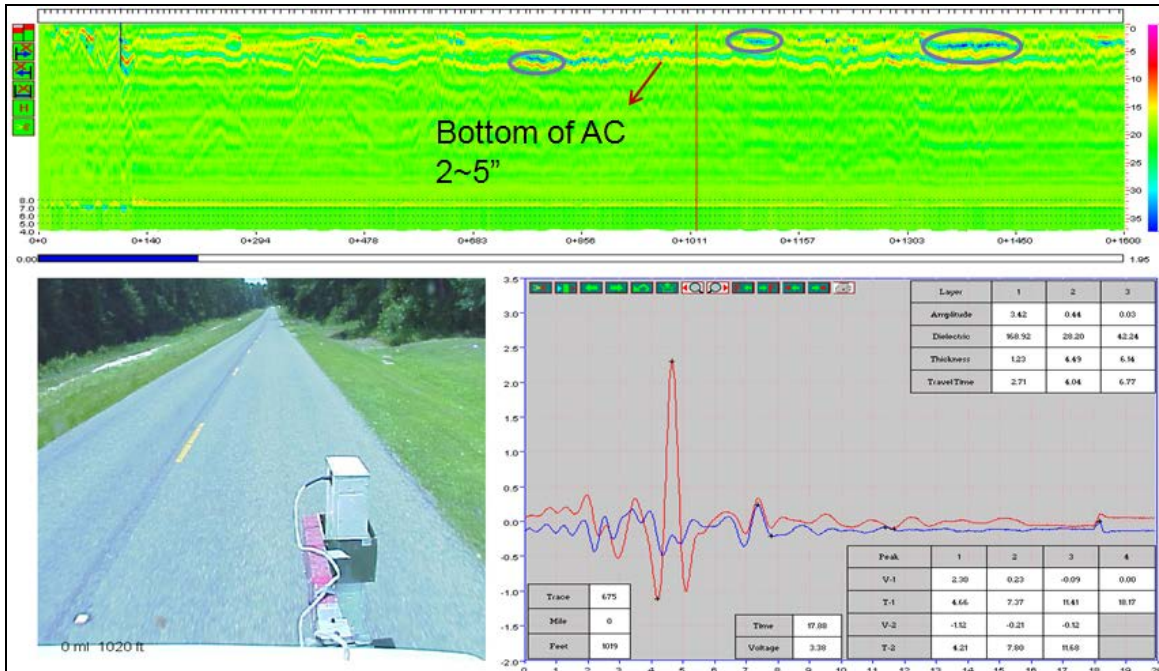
H

Bottom of AC
2~5"

-5
-10
-15
-20
-25
-30
-35

8.0
7.0
6.0
5.0
4.0

0+0 0+140 0+294 0+478 0+683 0+856 0+1011 0+1157 0+1303 0+1460 0+1600

0.00 1.95

0 mi 1020 ft

3.5
3.0
2.5
2.0
1.5
1.0
0.5
0.0
-0.5
-1.0
-1.5
-2.0

| Layer | 1 | 2 | 3 |
|---|---|---|---|
| Amplitude | 3.42 | 0.44 | 0.03 |
| Dielectric | 168.92 | 28.20 | 42.24 |
| Thickness | 1.23 | 4.49 | 6.14 |
| TravelTime | 2.71 | 4.04 | 6.77 |

| Peak | 1 | 2 | 3 | 4 |
|---|---|---|---|---|
| V-1 | 2.30 | 0.23 | -0.09 | 0.00 |
| T-1 | 4.66 | 7.37 | 11.41 | 18.17 |
| V-2 | -1.12 | -0.21 | -0.12 | |
| T-2 | 4.21 | 7.80 | 11.68 | |

| Trace | 675 |
|---|---|
| Mile | 0 |
| Feet | 1019 |

| Time | 17.88 |
|---|---|
| Voltage | 3.38 |